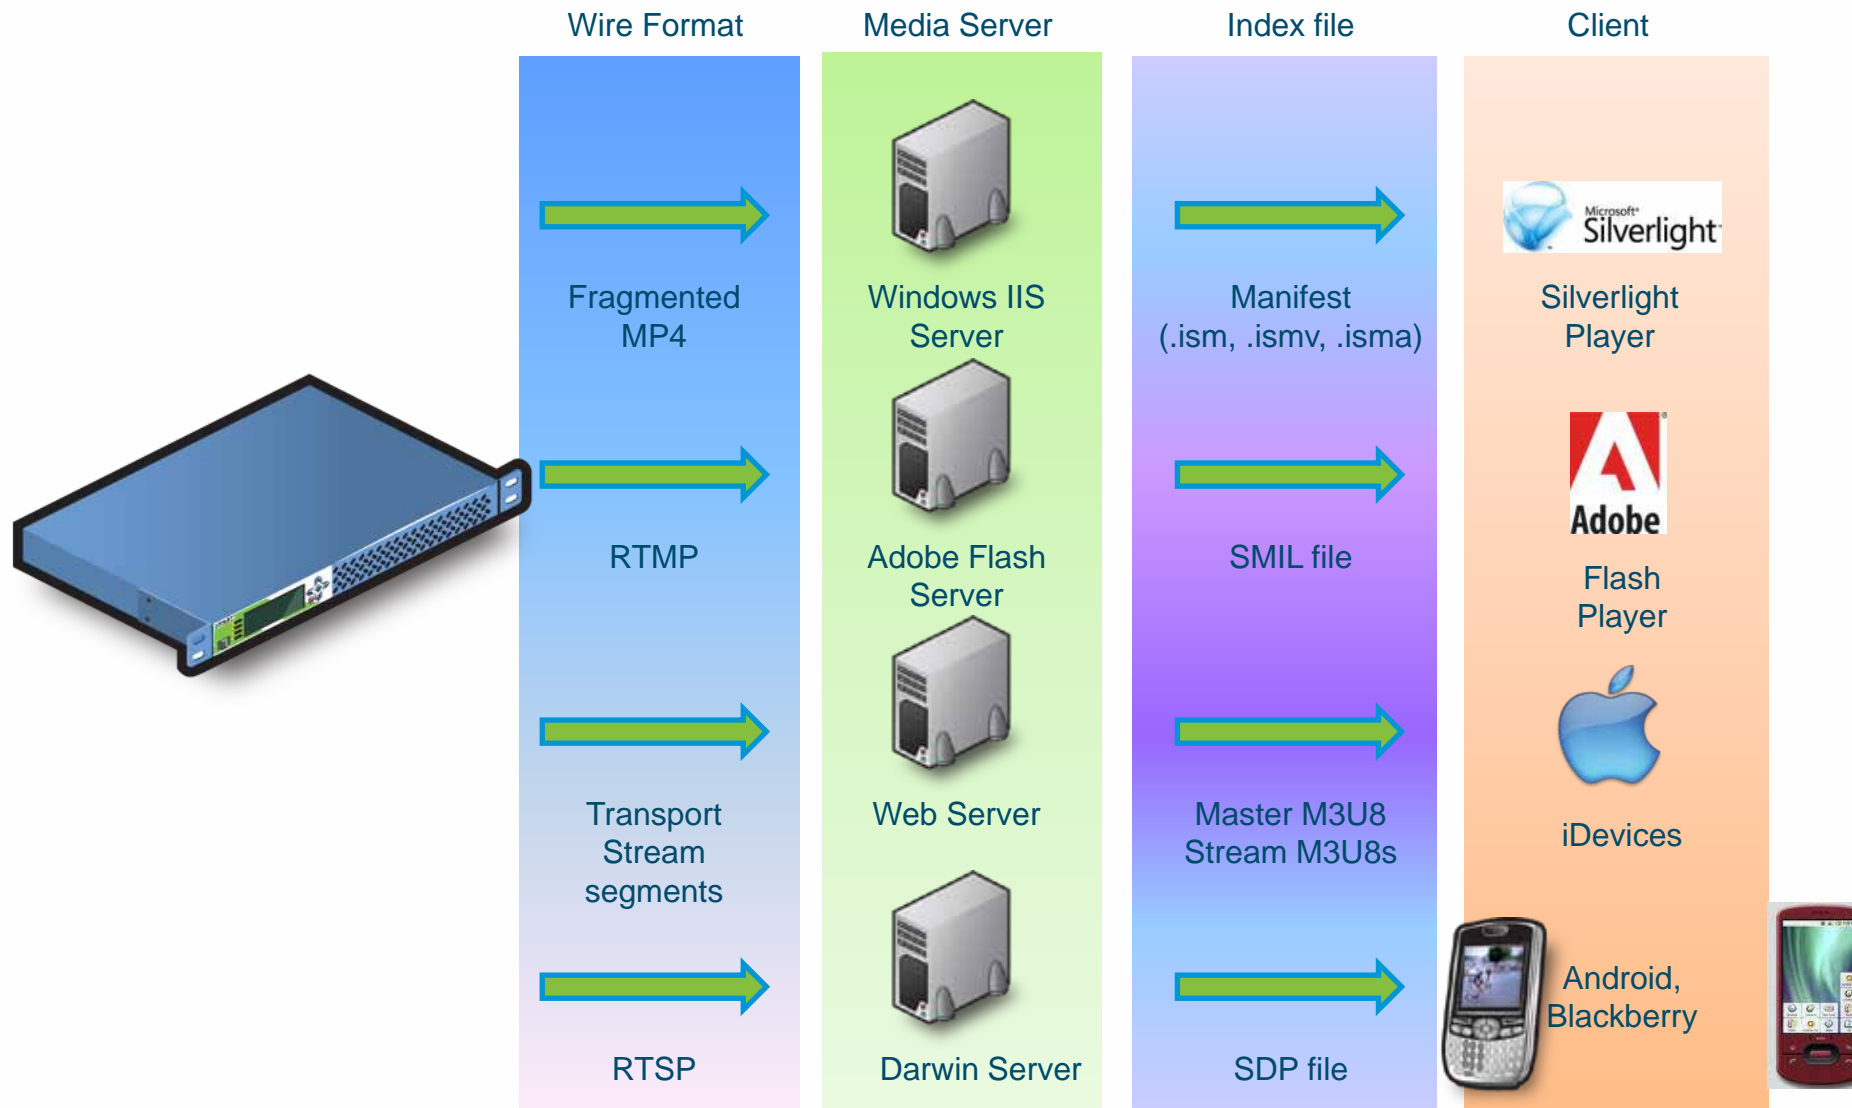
| Wire Format | Media Server | Index file | Client |
|---|---|---|---|
| Fragmented MP4 | Windows IIS Server | Manifest (.ism, .ismv, .isma) | Microsoft Silverlight<br>Silverlight Player |
| RTMP | Adobe Flash Server | SMIL file | Adobe<br>Flash Player |
| Transport Stream segments | Web Server | Master M3U8 Stream M3U8s | iDevices |
| RTSP | Darwin Server | SDP file | Android, Blackberry |